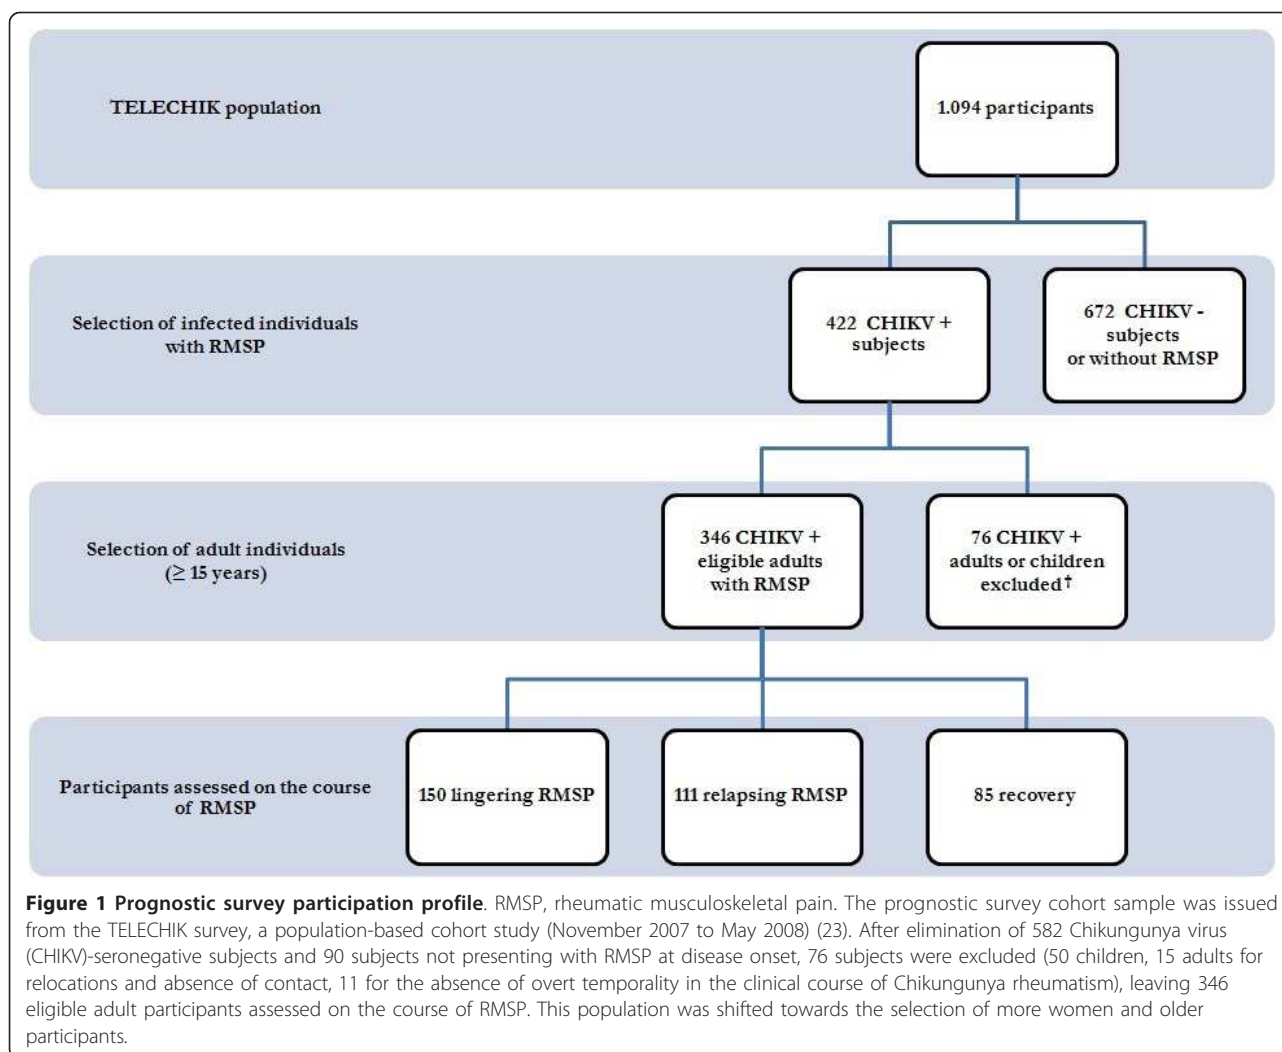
TELECHIK population

1.094 participants

Selection of infected individuals with RMSP

422 CHIKV + subjects

672 CHIKV - subjects or without RMSP

Selection of adult individuals ($\geq$ 15 years)

346 CHIKV + eligible adults with RMSP

76 CHIKV + adults or children excluded$^{\dagger}$

Participants assessed on the course of RMSP

150 lingering RMSP

111 relapsing RMSP

85 recovery

**Figure 1 Prognostic survey participation profile**. RMSP, rheumatic musculoskeletal pain. The prognostic survey cohort sample was issued from the TELECHIK survey, a population-based cohort study (November 2007 to May 2008) (23). After elimination of 582 Chikungunya virus (CHIKV)-seronegative subjects and 90 subjects not presenting with RMSP at disease onset, 76 subjects were excluded (50 children, 15 adults for relocations and absence of contact, 11 for the absence of overt temporality in the clinical course of Chikungunya rheumatism), leaving 346 eligible adult participants assessed on the course of RMSP. This population was shifted towards the selection of more women and older participants.